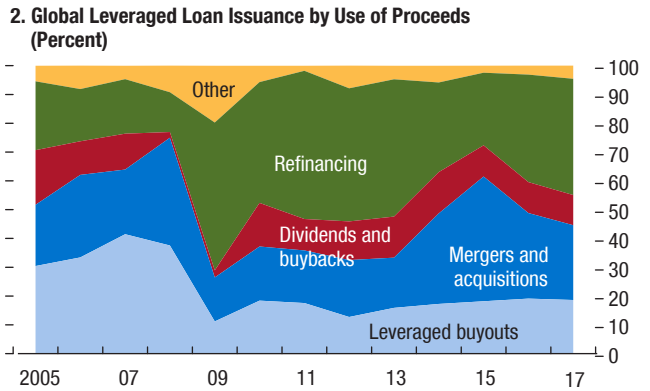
2. Global Leveraged Loan Issuance by Use of Proceeds
(Percent)

Other

Refinancing

Dividends and buybacks

Mergers and acquisitions

Leveraged buyouts

100
90
80
70
60
50
40
30
20
10
0

2005
07
09
11
13
15
17